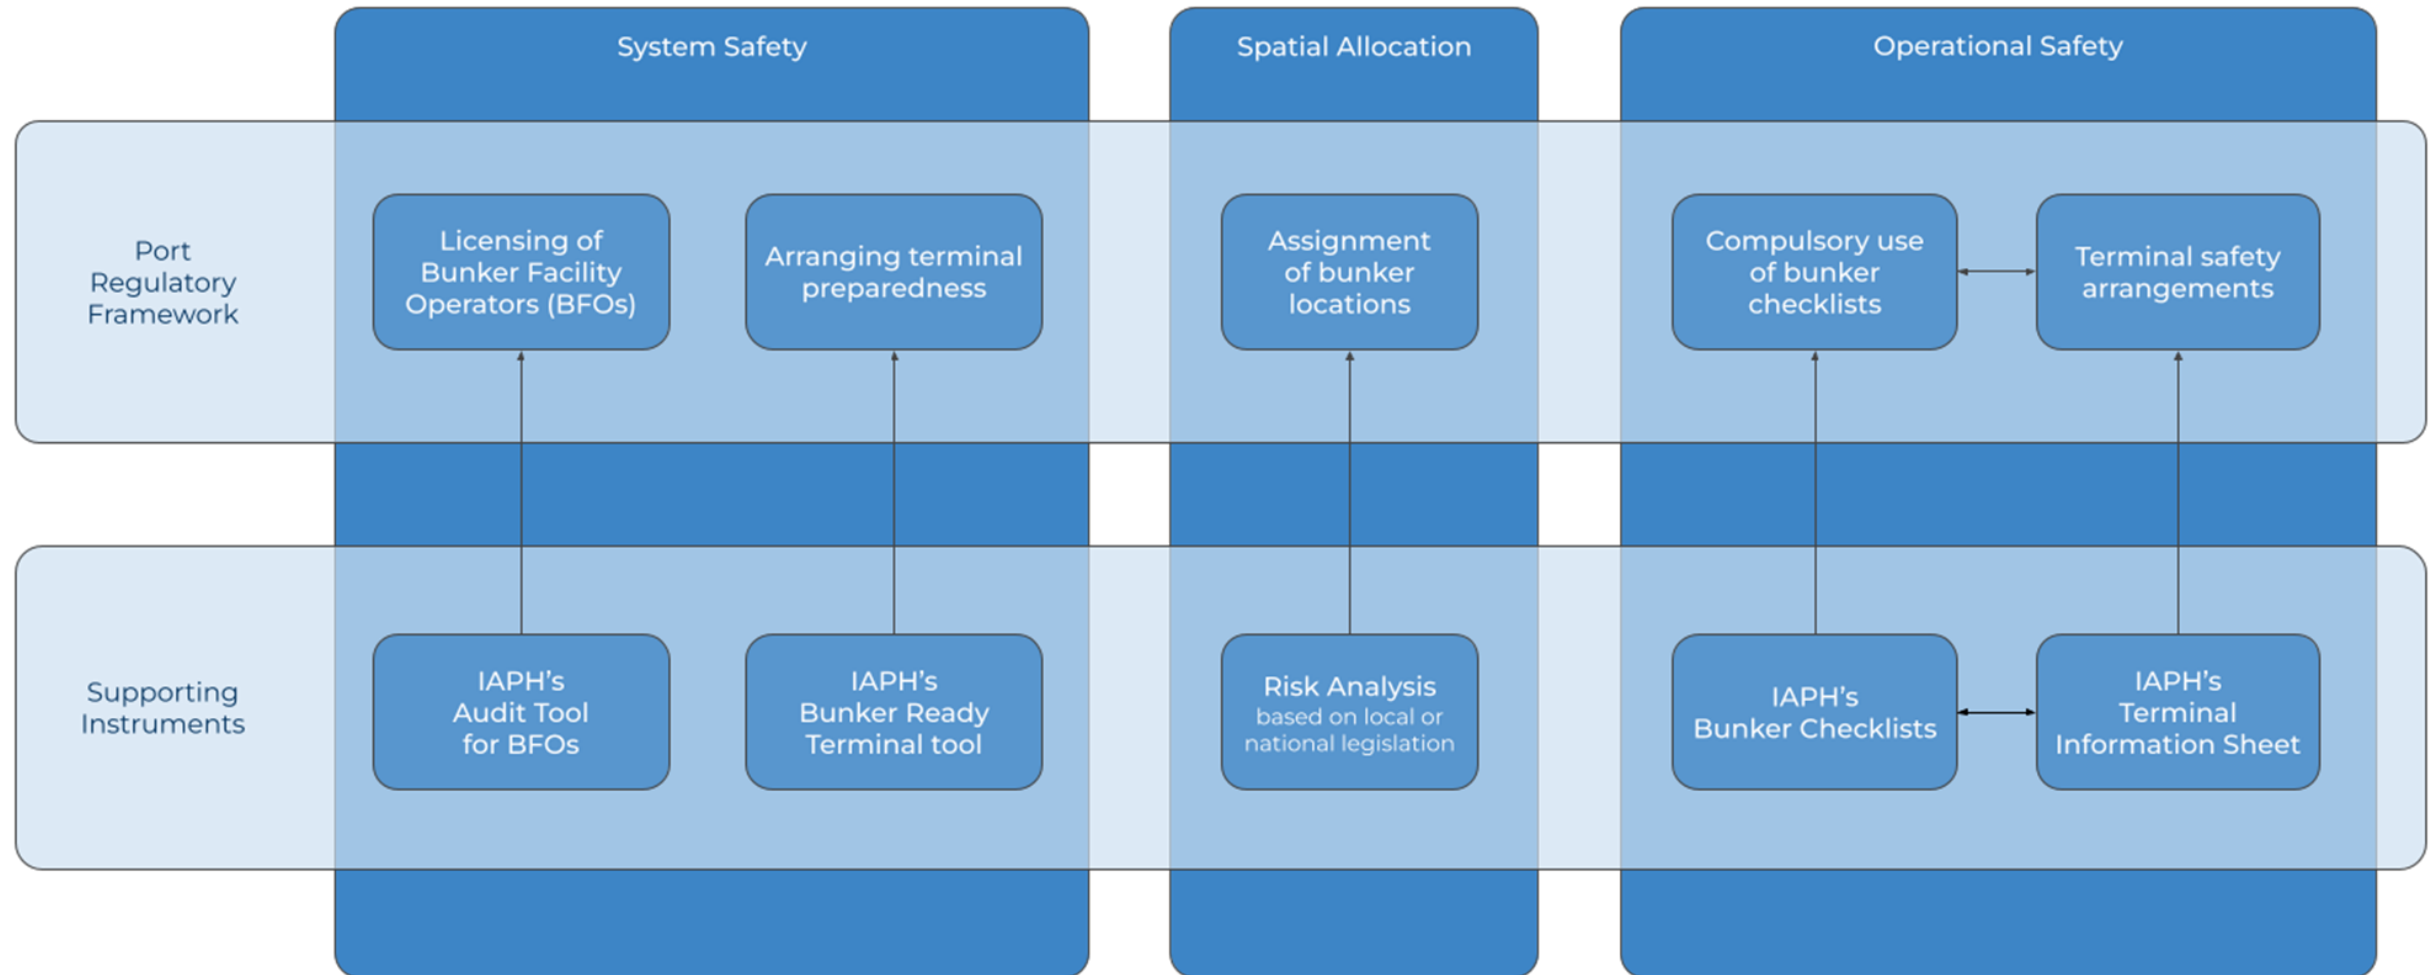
System Safety

Spatial Allocation

Operational Safety

Port Regulatory Framework

Licensing of Bunker Facility Operators (BFOs)

Arranging terminal preparedness

Assignment of bunker locations

Compulsory use of bunker checklists

Terminal safety arrangements

Supporting Instruments

IAPH's Audit Tool for BFOs

IAPH's Bunker Ready Terminal tool

Risk Analysis based on local or national legislation

IAPH's Bunker Checklists

IAPH's Terminal Information Sheet